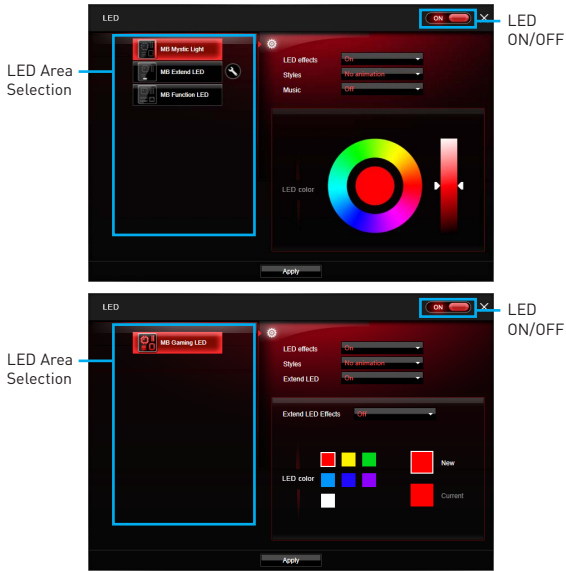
LED

ON

LED ON/OFF

LED Area Selection

MB Mystic Light

MB Extend LED

MB Function LED

LED effects On

Styles No animation

Music Off

LED color

Apply

LED

ON

LED ON/OFF

LED Area Selection

MB Gaming LED

LED effects On

Styles No animation

Extend LED On

Extend LED Effects Off

LED color

New

Current

Apply